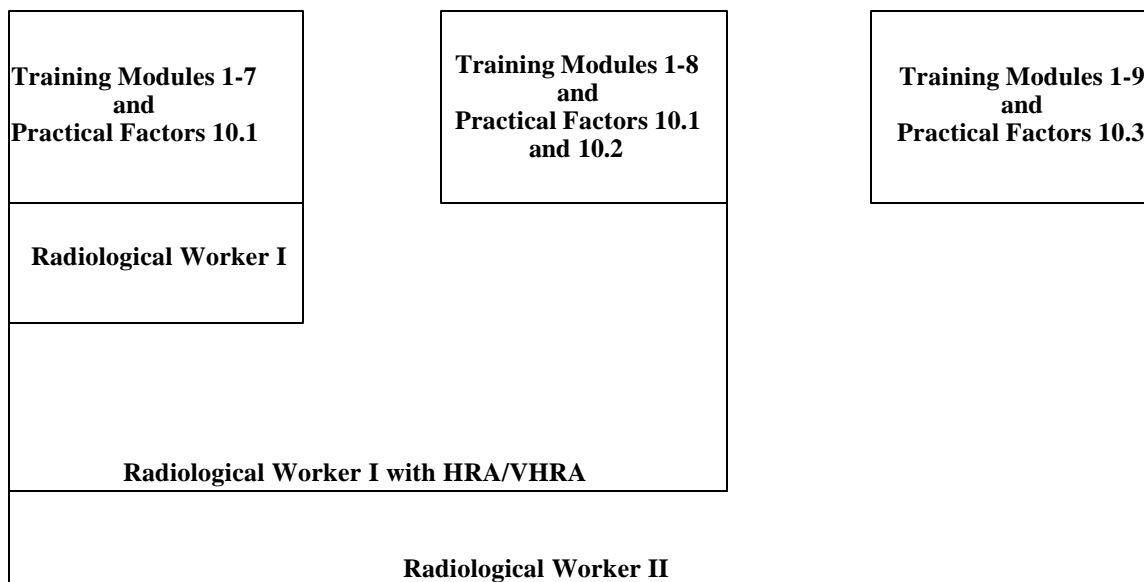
Training Modules 1-7
and
Practical Factors 10.1

Training Modules 1-8
and
Practical Factors 10.1
and 10.2

Training Modules 1-9
and
Practical Factors 10.3

Radiological Worker I

Radiological Worker I with HRA/VHRA

Radiological Worker II